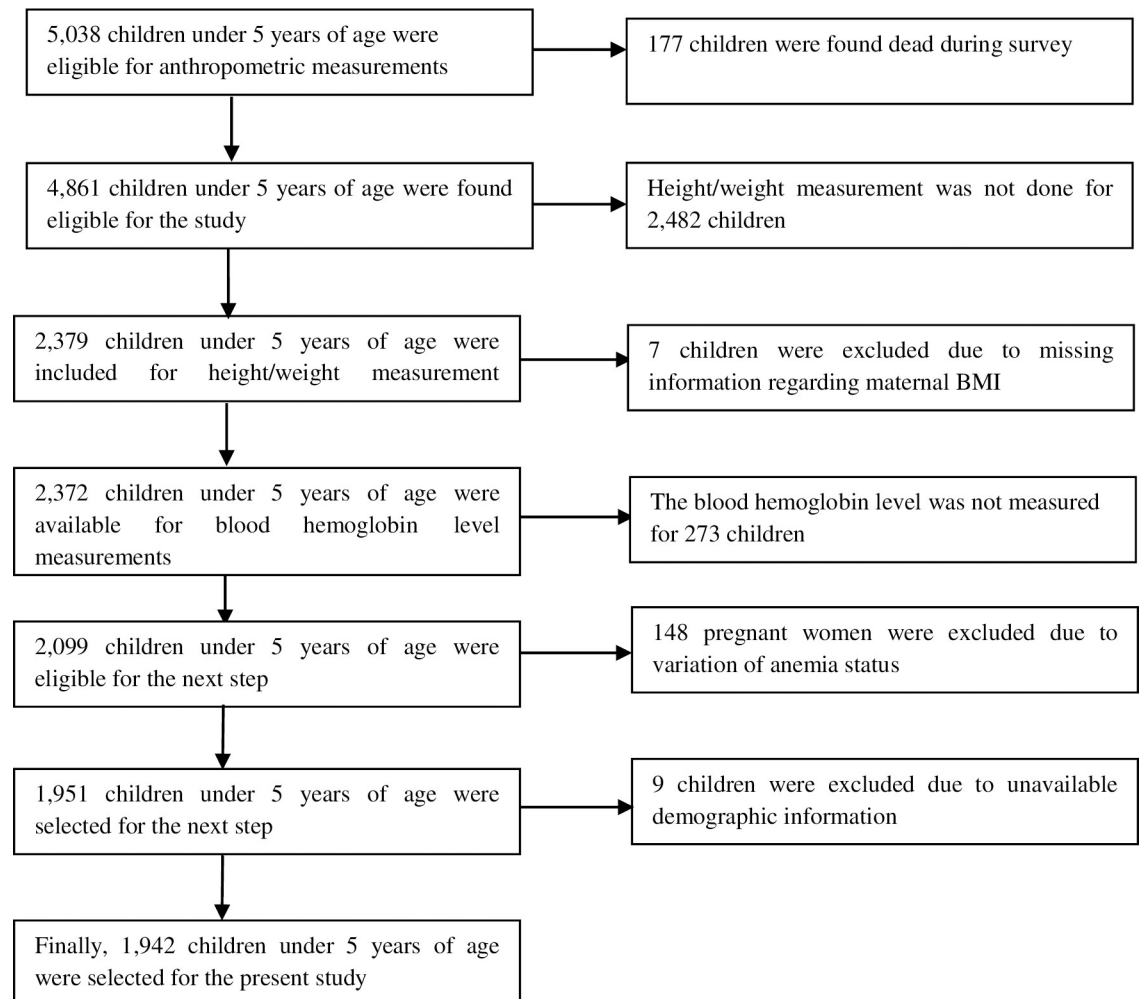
5,038 children under 5 years of age were eligible for anthropometric measurements

177 children were found dead during survey

4,861 children under 5 years of age were found eligible for the study

Height/weight measurement was not done for 2,482 children

2,379 children under 5 years of age were included for height/weight measurement

7 children were excluded due to missing information regarding maternal BMI

2,372 children under 5 years of age were available for blood hemoglobin level measurements

The blood hemoglobin level was not measured for 273 children

2,099 children under 5 years of age were eligible for the next step

148 pregnant women were excluded due to variation of anemia status

1,951 children under 5 years of age were selected for the next step

9 children were excluded due to unavailable demographic information

Finally, 1,942 children under 5 years of age were selected for the present study